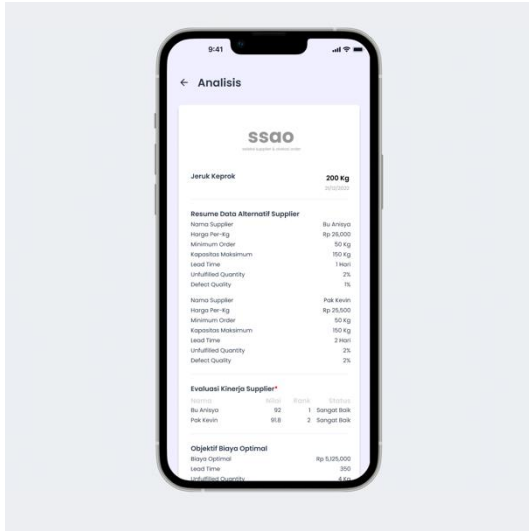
9:41

← Analisis

ssao
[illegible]

Jeruk Keprok
200 Kg
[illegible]

Resume Data Alternatif Supplier
Nama Supplier Bu Anisya
Harga Per-Kg Rp 26,000
Minimum Order 50 Kg
Kapasitas Maksimum 150 Kg
Lead Time 1 Hari
Unfulfilled Quantity 2%
Defect Quality 1%

Nama Supplier Pak Kevin
Harga Per-Kg Rp 25,500
Minimum Order 50 Kg
Kapasitas Maksimum 150 Kg
Lead Time 2 Hari
Unfulfilled Quantity 2%
Defect Quality 2%

Evaluasi Kinerja Supplier*

| Nama | Nilai | Rank | Status |
|---|---|---|---|
| Bu Anisya | 92 | 1 | Sangat Baik |
| Pak Kevin | 91.8 | 2 | Sangat Baik |

Objektif Biaya Optimal
Biaya Optimal Rp 5,125,000
Lead Time 350
Unfulfilled Quantity 4 Kg